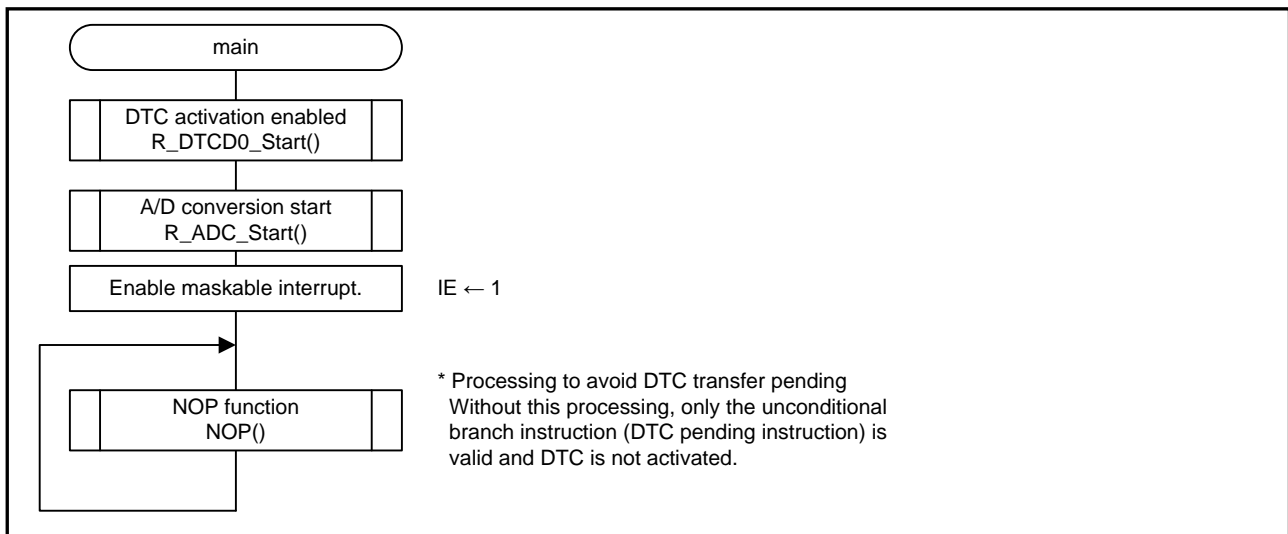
main

DTC activation enabled
R_DTCD0_Start()

A/D conversion start
R_ADC_Start()

Enable maskable interrupt.

IE ← 1

NOP function
NOP()

* Processing to avoid DTC transfer pending
Without this processing, only the unconditional branch instruction (DTC pending instruction) is valid and DTC is not activated.